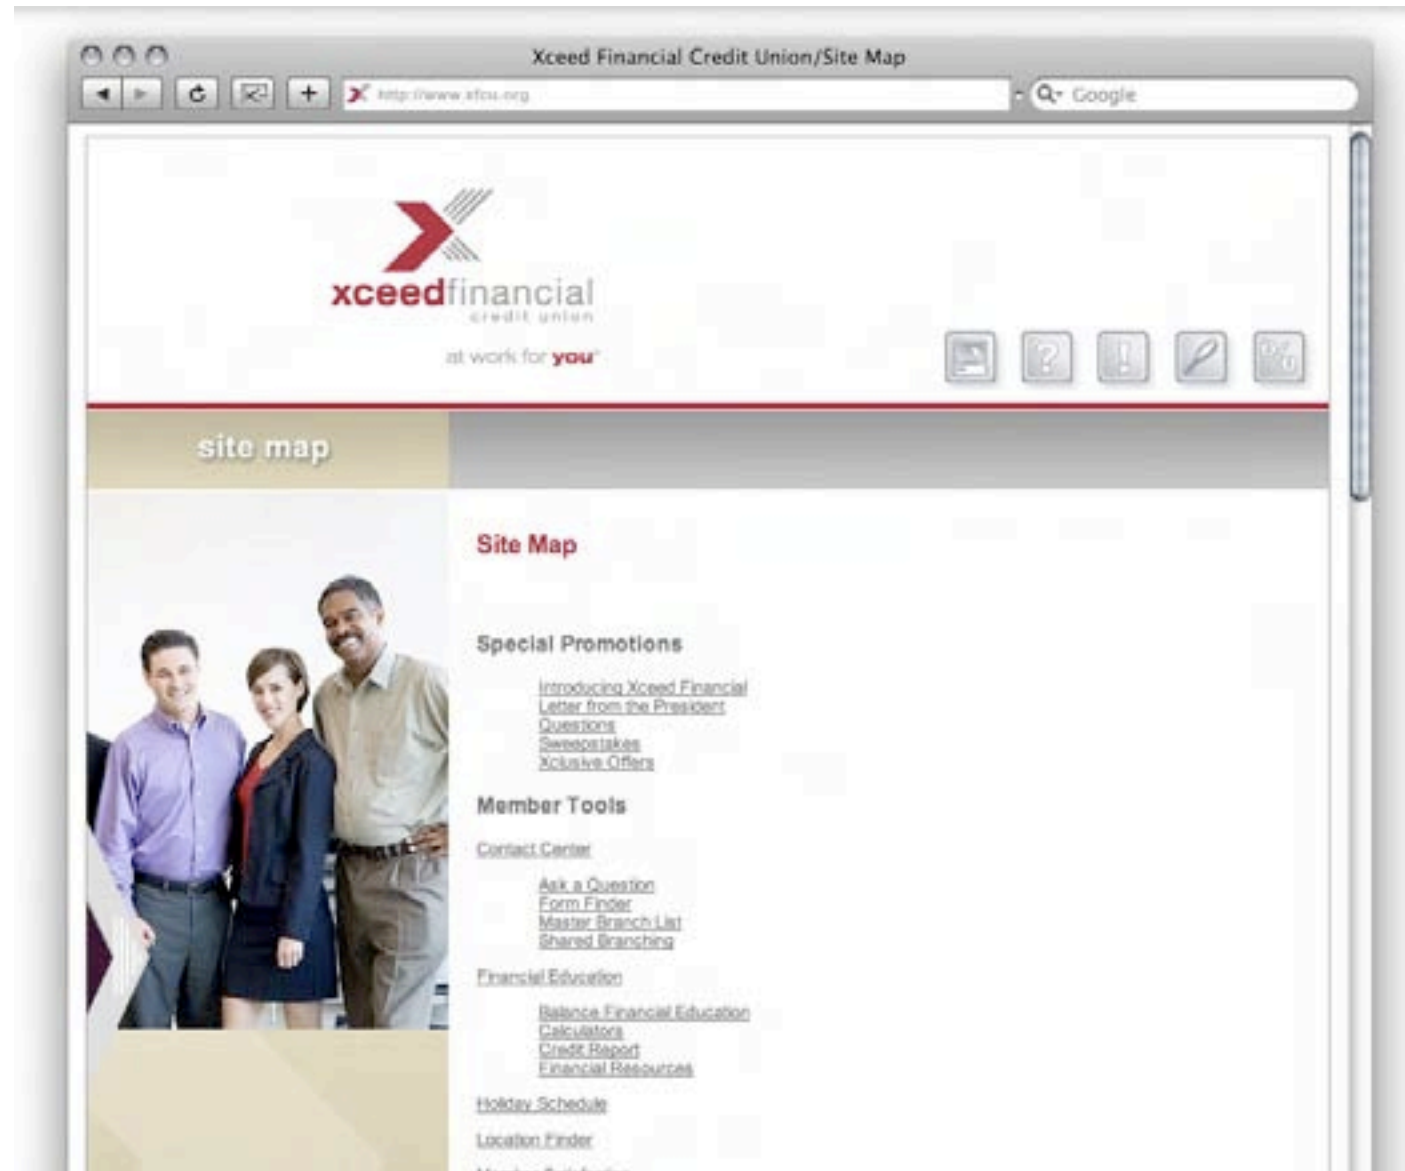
Xceed Financial Credit Union/Site Map

http://www.xfcu.org

Google

xceedfinancial
credit union

at work for you

site map

Site Map

Special Promotions

Introducing Xceed Financial
Letter from the President
Questions
Sweepstakes
Xclusive Offers

Member Tools

Contact Center

Ask a Question
Form Finder
Master Branch List
Shared Branching

Financial Education

Balance Financial Education
Calculators
Credit Report
Financial Resources

Holiday Schedule

Location Finder

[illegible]